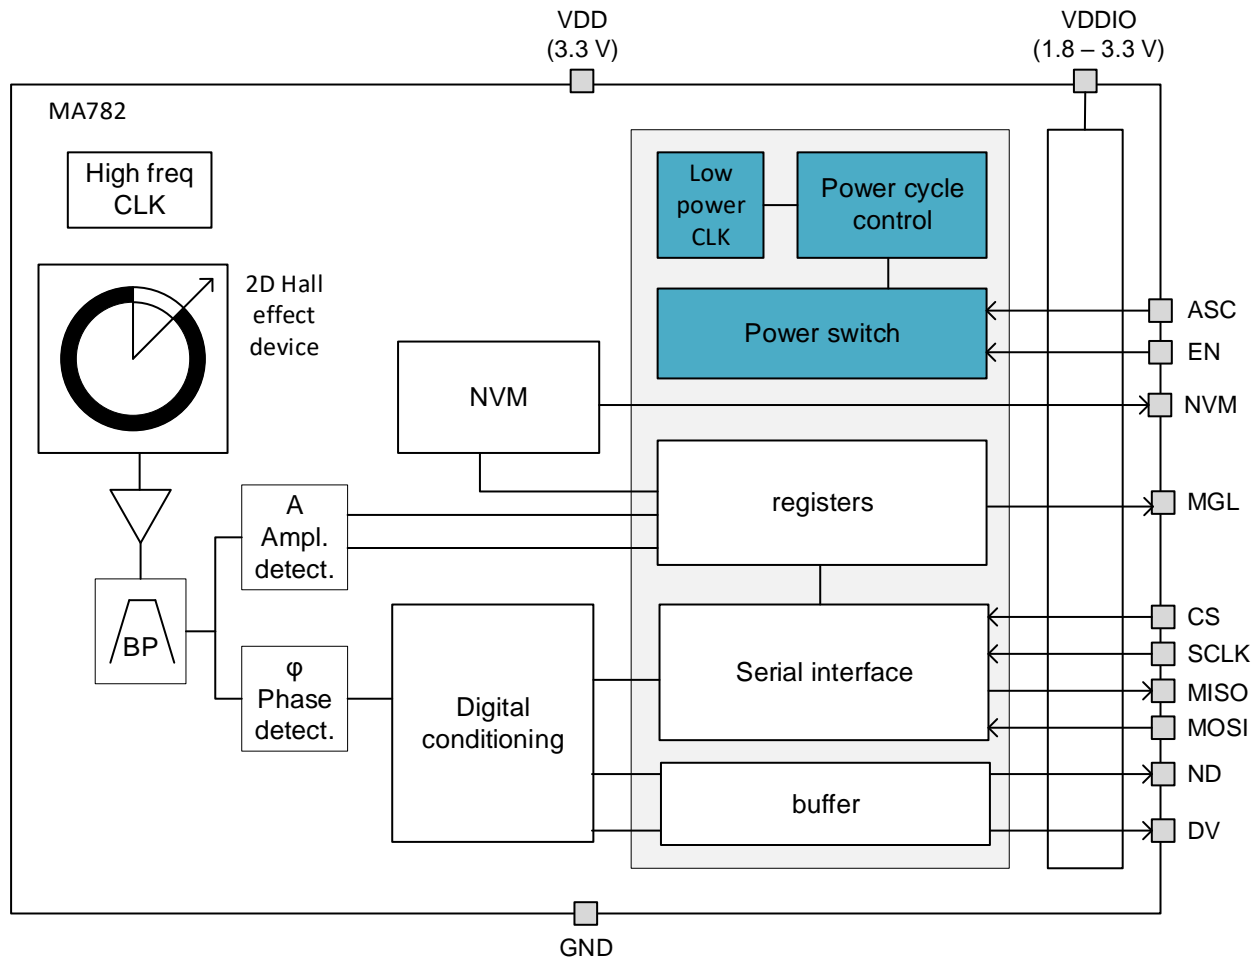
VDD
(3.3 V)

VDDIO
(1.8 – 3.3 V)

MA782

High freq
CLK

Low
power
CLK

Power cycle
control

2D Hall
effect
device

Power switch

ASC

EN

NVM

NVM

registers

MGL

A
Ampl.
detect.

BP

φ
Phase
detect.

Digital
conditioning

Serial interface

CS

SCLK

MISO

MOSI

buffer

ND

DV

GND